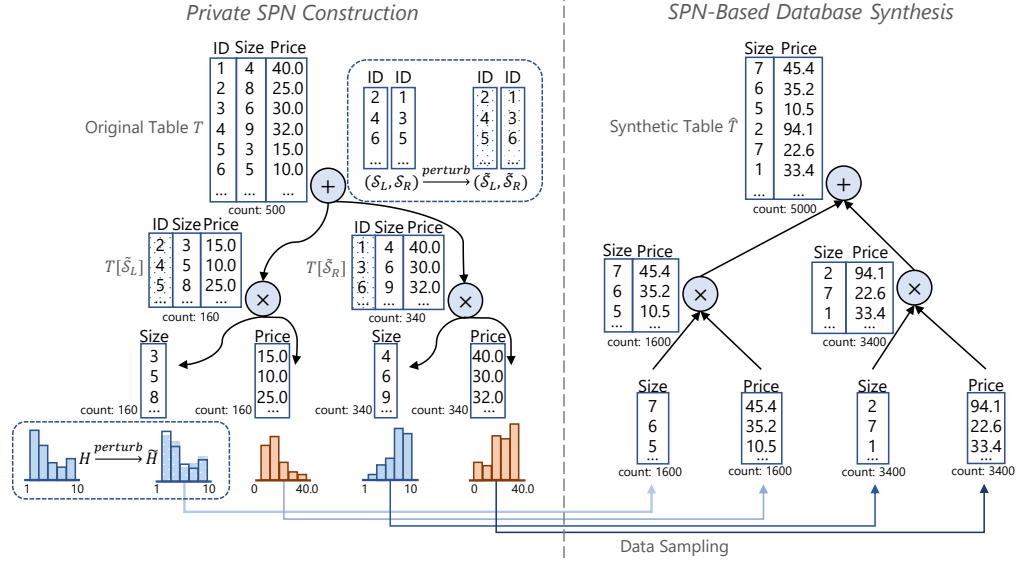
Private SPN Construction

SPN-Based Database Synthesis

Original Table $T$

| ID | Size | Price |
|---|---|---|
| 1 | 4 | 40.0 |
| 2 | 8 | 25.0 |
| 3 | 6 | 30.0 |
| 4 | 9 | 32.0 |
| 5 | 3 | 15.0 |
| 6 | 5 | 10.0 |
| ... | ... | ... |

count: 500

| ID | ID |
|---|---|
| 2 | 1 |
| 4 | 3 |
| 6 | 5 |
| ... | ... |

$(\mathcal{S}_L, \mathcal{S}_R) \xrightarrow{perturb} (\tilde{\mathcal{S}}_L, \tilde{\mathcal{S}}_R)$

| ID | ID |
|---|---|
| 2 | 1 |
| 4 | 3 |
| 5 | 6 |
| ... | ... |

$+$

$T[\tilde{\mathcal{S}}_L]$

| ID | Size | Price |
|---|---|---|
| 2 | 3 | 15.0 |
| 4 | 5 | 10.0 |
| 5 | 8 | 25.0 |
| ... | ... | ... |

count: 160

$T[\tilde{\mathcal{S}}_R]$

| ID | Size | Price |
|---|---|---|
| 1 | 4 | 40.0 |
| 3 | 6 | 30.0 |
| 6 | 9 | 32.0 |
| ... | ... | ... |

count: 340

$\times$ $\times$

Size: 3, 5, 8 count: 160
Price: 15.0, 10.0, 25.0 count: 160
Size: 4, 6, 9 count: 340
Price: 40.0, 30.0, 32.0 count: 340

$H \xrightarrow{perturb} \tilde{H}$

1 10 1 10 0 40.0 1 10 0 40.0

Synthetic Table $\hat{T}$

| Size | Price |
|---|---|
| 7 | 45.4 |
| 6 | 35.2 |
| 5 | 10.5 |
| 2 | 94.1 |
| 7 | 22.6 |
| 1 | 33.4 |
| ... | ... |

count: 5000

$+$

| Size | Price |
|---|---|
| 7 | 45.4 |
| 6 | 35.2 |
| 5 | 10.5 |
| ... | ... |

count: 1600

| Size | Price |
|---|---|
| 2 | 94.1 |
| 7 | 22.6 |
| 1 | 33.4 |
| ... | ... |

count: 3400

$\times$ $\times$

Size: 7, 6, 5, ... count: 1600
Price: 45.4, 35.2, 10.5, ... count: 1600
Size: 2, 7, 1, ... count: 3400
Price: 94.1, 22.6, 33.4, ... count: 3400

Data Sampling